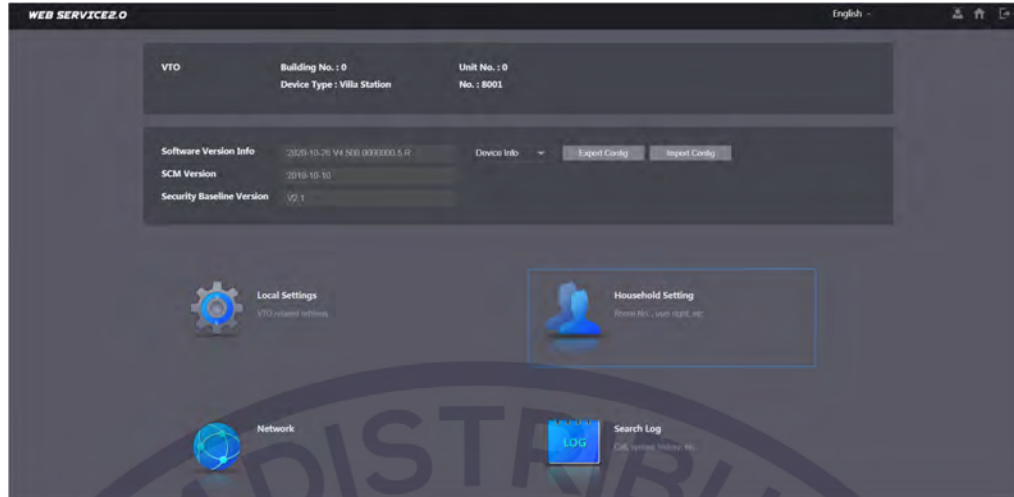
WEB SERVICE2.0

English

VTO

Building No. : 0
Device Type : Villa Station

Unit No. : 0
No. : 8001

Software Version Info
2020-10-26 V4.500.0000000.5.R

SCM Version
2019-10-10

Security Baseline Version
V2.1

Device Info

Export Config

Import Config

Local Settings
VTO related settings

Household Setting
Room No., user right, etc

Network

LOG

Search Log
Call, system, Unlock, etc.

DISTRIBU